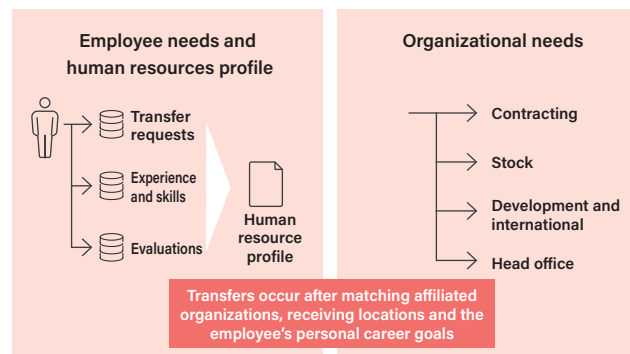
Employee needs and human resources profile

Transfer requests

Experience and skills

Evaluations

Human resource profile

Organizational needs

Contracting

Stock

Development and international

Head office

Transfers occur after matching affiliated organizations, receiving locations and the employee's personal career goals